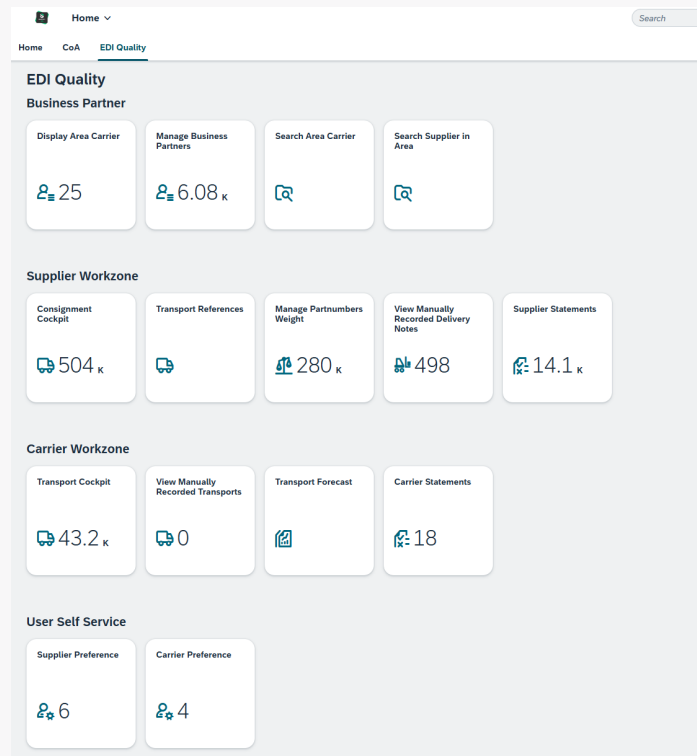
Home

Search

Home CoA EDI Quality

EDI Quality

Business Partner

Display Area Carrier
25

Manage Business Partners
6.08 K

Search Area Carrier

Search Supplier in Area

Supplier Workzone

Consignment Cockpit
504 K

Transport References

Manage Partnumbers Weight
280 K

View Manually Recorded Delivery Notes
498

Supplier Statements
14.1 K

Carrier Workzone

Transport Cockpit
43.2 K

View Manually Recorded Transports
0

Transport Forecast

Carrier Statements
18

User Self Service

Supplier Preference
6

Carrier Preference
4